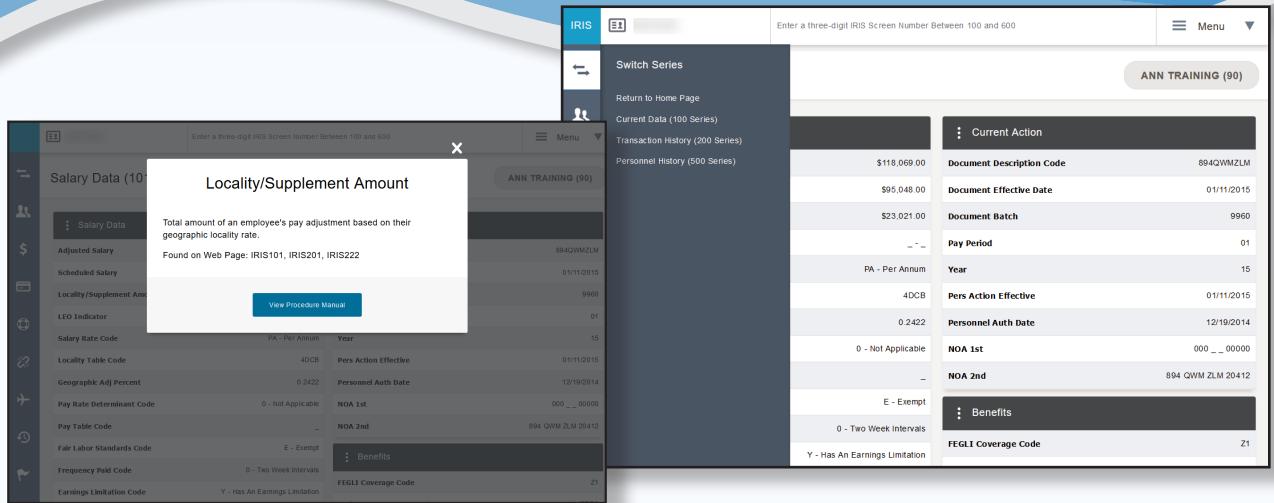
IRIS

Enter a three-digit IRIS Screen Number Between 100 and 600

Menu

Switch Series

Return to Home Page

Current Data (100 Series)

Transaction History (200 Series)

Personnel History (500 Series)

ANN TRAINING (90)

$118,069.00

$95,048.00

$23,021.00

_ - _

PA - Per Annum

4DCB

0.2422

0 - Not Applicable

_

E - Exempt

0 - Two Week Intervals

Y - Has An Earnings Limitation

Current Action

| | |
|---|---|
| Document Description Code | 894QWMZLM |
| Document Effective Date | 01/11/2015 |
| Document Batch | 9960 |
| Pay Period | 01 |
| Year | 15 |
| Pers Action Effective | 01/11/2015 |
| Personnel Auth Date | 12/19/2014 |
| NOA 1st | 000 _ _ 00000 |
| NOA 2nd | 894 QWM ZLM 20412 |

Benefits

| | |
|---|---|
| FEGLI Coverage Code | Z1 |

Enter a three-digit IRIS Screen Number Between 100 and 600

Menu

Salary Data (10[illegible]

ANN TRAINING (90)

Salary Data

| | |
|---|---|
| Adjusted Salary | |
| Scheduled Salary | |
| Locality/Supplement Amo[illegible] | |
| LEO Indicator | |
| Salary Rate Code | PA - Per Annum |
| Locality Table Code | 4DCB |
| Geographic Adj Percent | 0.2422 |
| Pay Rate Determinant Code | 0 - Not Applicable |
| Pay Table Code | _ |
| Fair Labor Standards Code | E - Exempt |
| Frequency Paid Code | 0 - Two Week Intervals |
| Earnings Limitation Code | Y - Has An Earnings Limitation |

| | |
|---|---|
| | 894QWMZLM |
| | 01/11/2015 |
| | 9960 |
| | 01 |
| Year | 15 |
| Pers Action Effective | 01/11/2015 |
| Personnel Auth Date | 12/19/2014 |
| NOA 1st | 000 _ _ 00000 |
| NOA 2nd | 894 QWM ZLM 20412 |

Benefits

| | |
|---|---|
| FEGLI Coverage Code | Z1 |

×

Locality/Supplement Amount

Total amount of an employee's pay adjustment based on their geographic locality rate.

Found on Web Page: IRIS101, IRIS201, IRIS222

View Procedure Manual